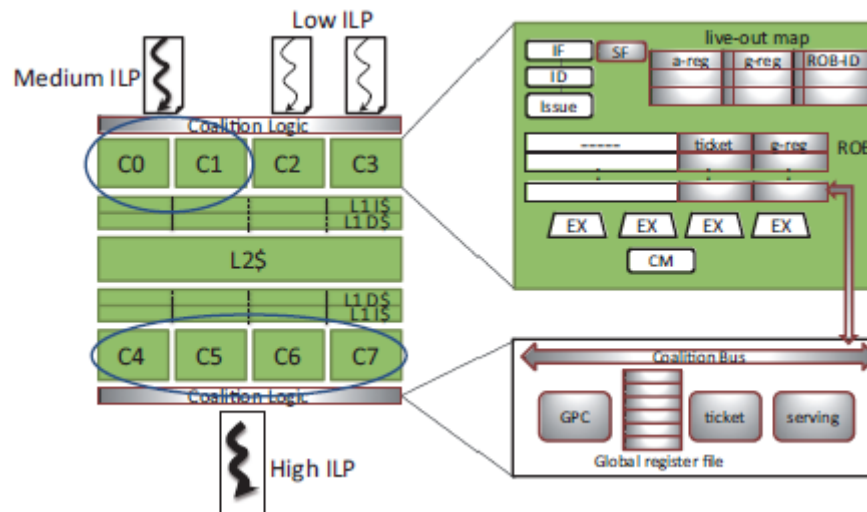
Low ILP

Medium ILP

Coalition Logic

C0 C1 C2 C3

L1 I$
L1 D$

L2$

L1 D$
L1 I$

C4 C5 C6 C7

Coalition Logic

High ILP

live-out map

IF
SF
ID
Issue

a-reg g-reg ROB-ID

------ ticket g-reg

ROB

EX EX EX EX

CM

Coalition Bus

GPC ticket serving

Global register file